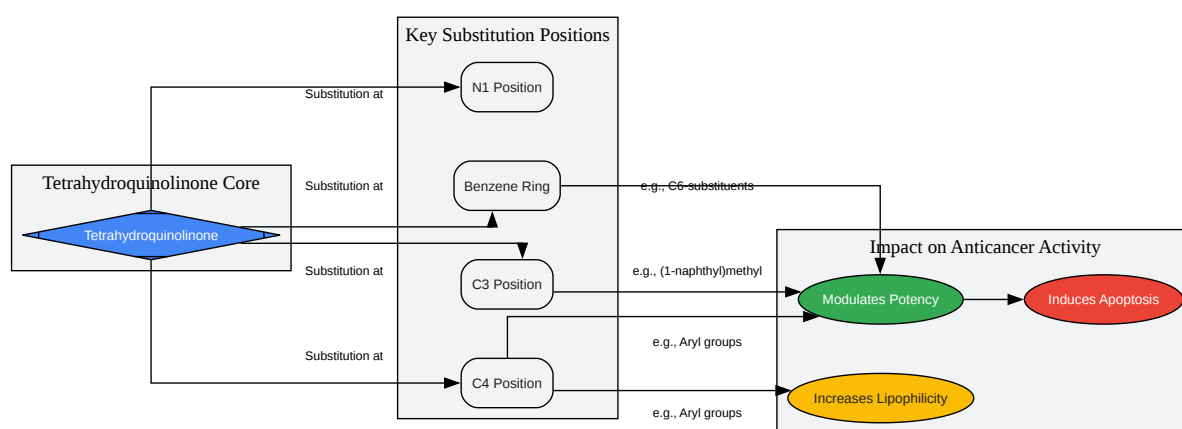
Tetrahydroquinolinone Core

Tetrahydroquinolinone

Key Substitution Positions

Substitution at

N1 Position

Substitution at

Benzene Ring

Substitution at

C3 Position

Substitution at

C4 Position

e.g., C6-substituents

e.g., (1-naphthyl)methyl

e.g., Aryl groups

e.g., Aryl groups

Impact on Anticancer Activity

Modulates Potency

Induces Apoptosis

Increases Lipophilicity